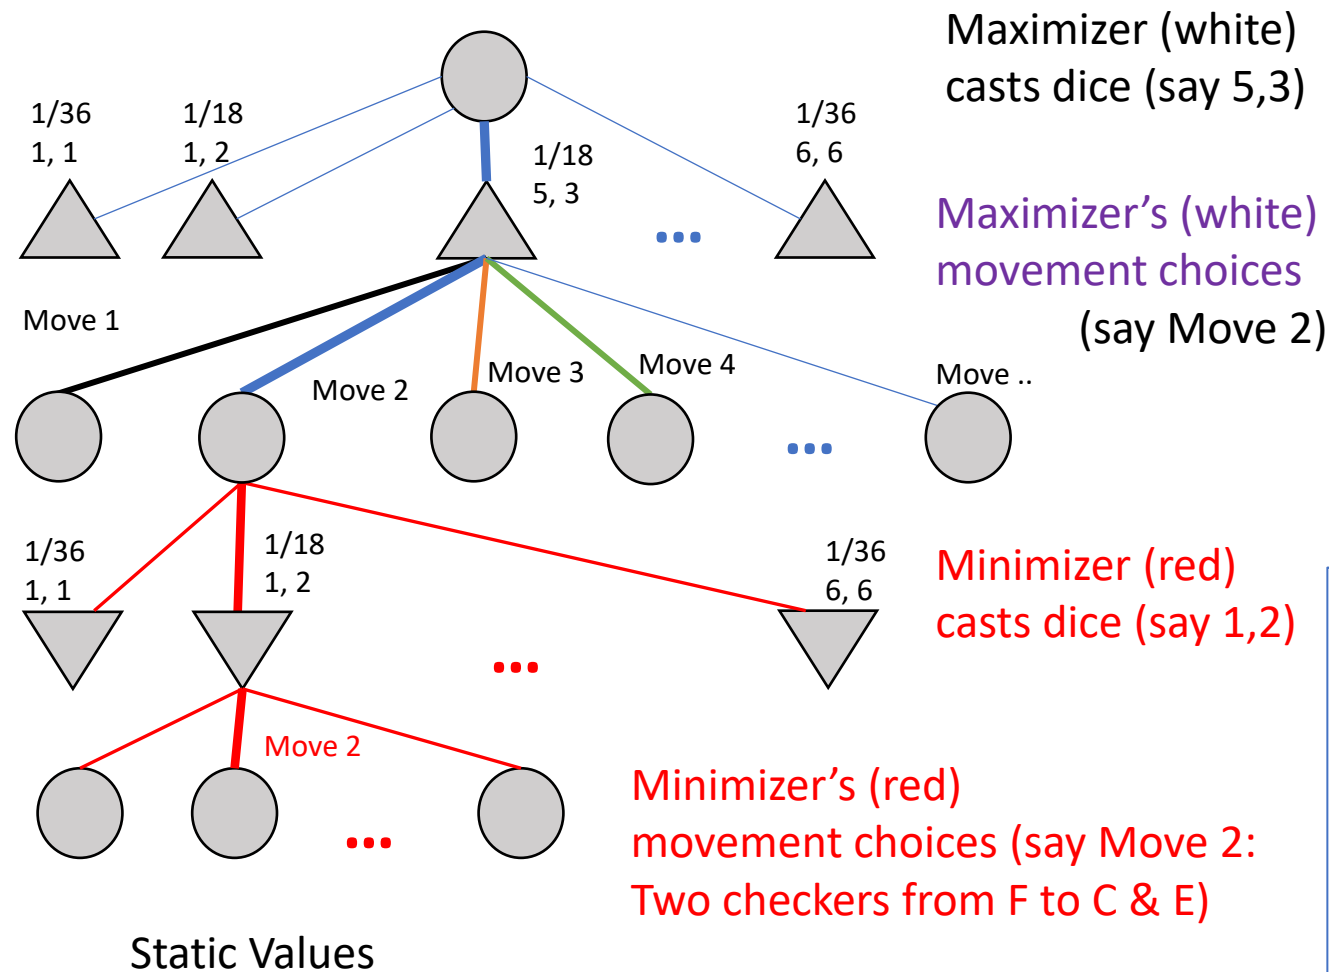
Maximizer (white) casts dice (say 5,3)

1/36
1, 1

1/18
1, 2

1/18
5, 3

1/36
6, 6

...

Maximizer's (white) movement choices (say Move 2)

Move 1

Move 2

Move 3

Move 4

Move ..

...

1/36
1, 1

1/18
1, 2

1/36
6, 6

Minimizer (red) casts dice (say 1,2)

...

Move 2

...

Minimizer's (red) movement choices (say Move 2: Two checkers from F to C & E)

Static Values